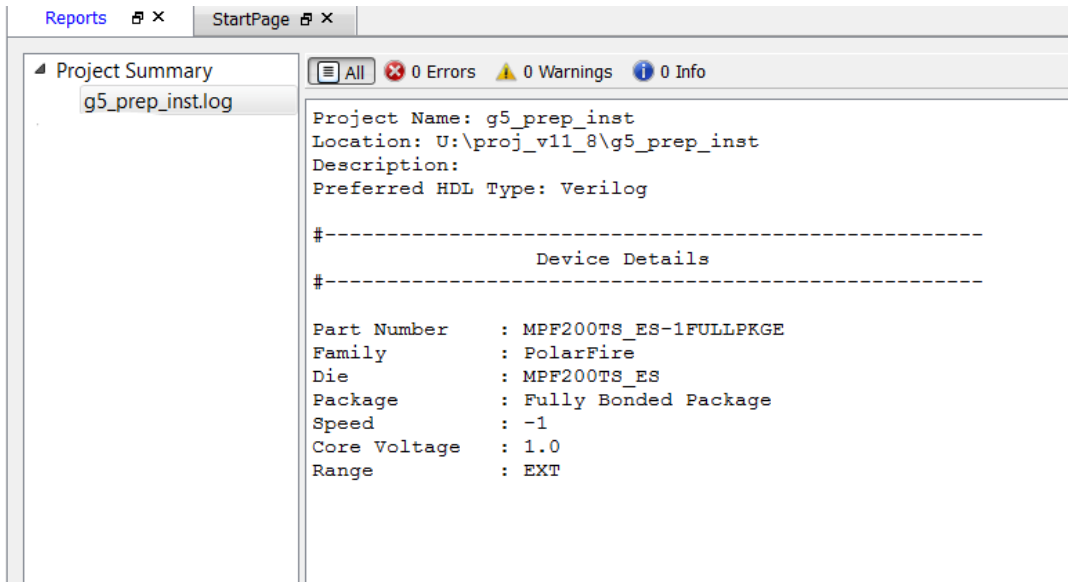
Reports ✕ StartPage ✕

Project Summary
g5_prep_inst.log

All 0 Errors 0 Warnings 0 Info

Project Name: g5_prep_inst
Location: U:\proj_v11_8\g5_prep_inst
Description:
Preferred HDL Type: Verilog

#--------------------------------------------------
Device Details
#--------------------------------------------------

Part Number : MPF200TS_ES-1FULLPKGE
Family : PolarFire
Die : MPF200TS_ES
Package : Fully Bonded Package
Speed : -1
Core Voltage : 1.0
Range : EXT